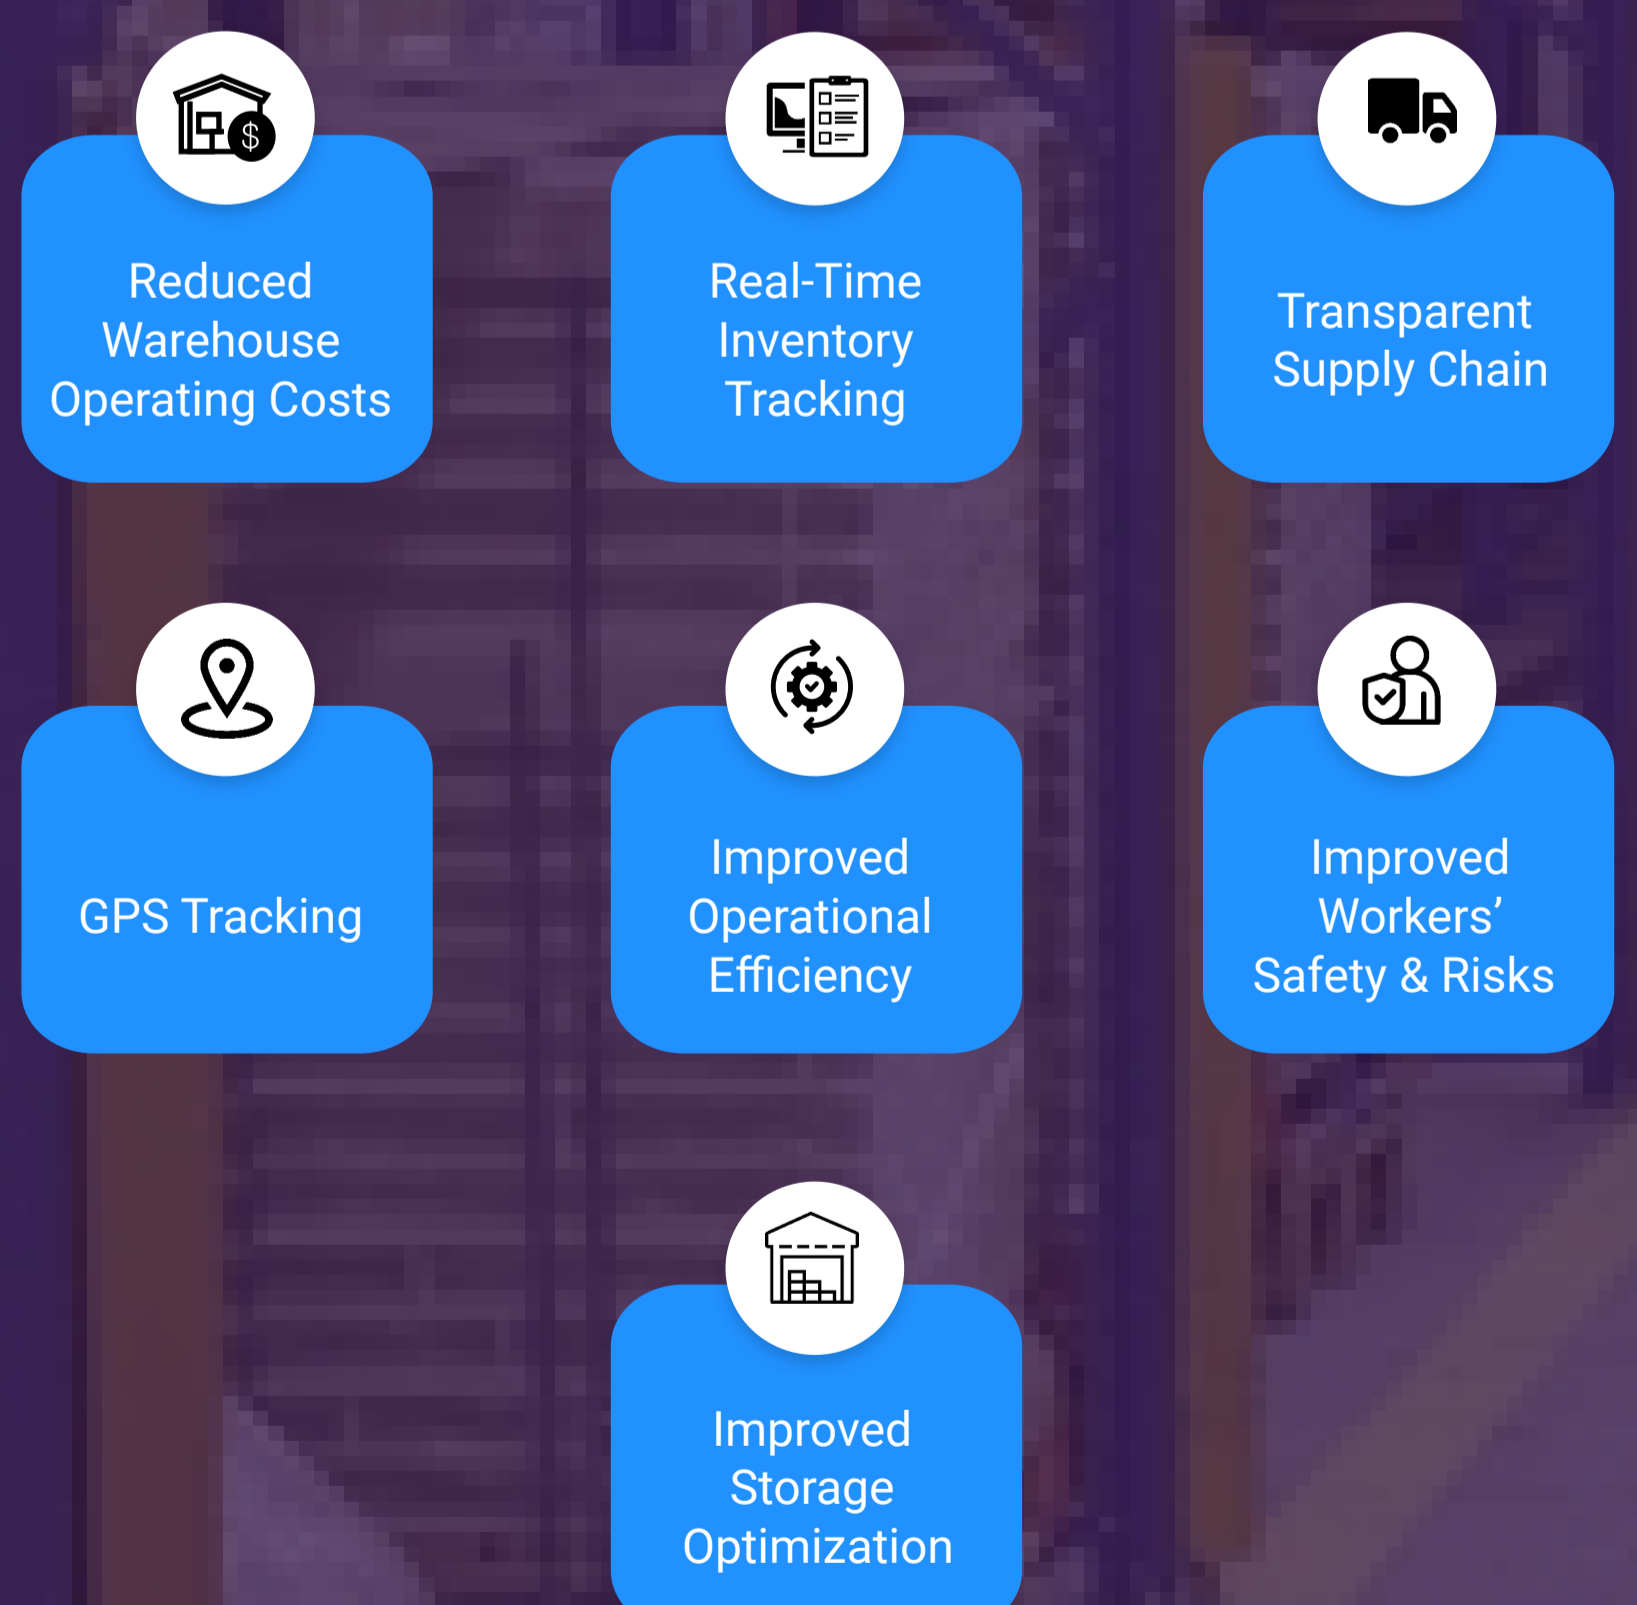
$

Reduced Warehouse Operating Costs

Real-Time Inventory Tracking

Transparent Supply Chain

GPS Tracking

Improved Operational Efficiency

Improved Workers' Safety & Risks

Improved Storage Optimization